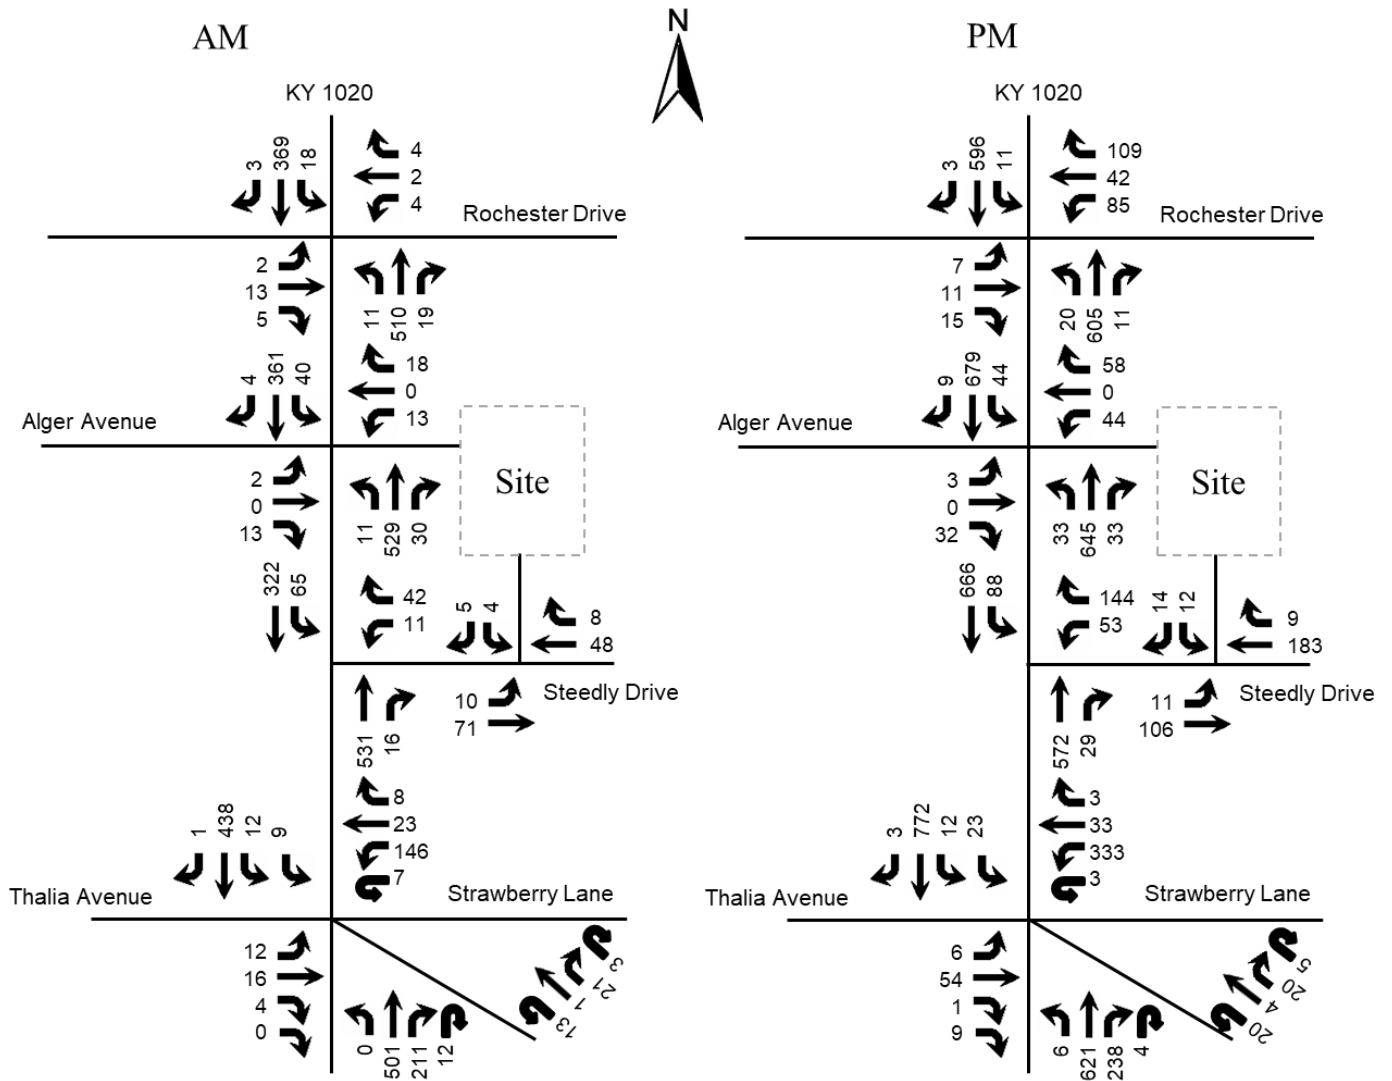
AM

N

PM

KY 1020

3 369 18

4
2
4

Rochester Drive

2
13
5

11 510 19

4 361 40

18
0
13

Alger Avenue

2
0
13

11 529 30

Site

322 65

42
11

5 4

8
48

531 16

10
71

Steedly Drive

1 438 12 9

8
23
146
7

Thalia Avenue

Strawberry Lane

12
16
4
0

0 501 211 12

13 7 21 3

KY 1020

3 596 11

109
42
85

Rochester Drive

7
11
15

20 605 11

9 679 44

58
0
44

Alger Avenue

3
0
32

33 645 33

Site

666 88

144
53

14 12

9
183

572 29

11
106

Steedly Drive

3 772 12 23

3
33
333
3

Thalia Avenue

Strawberry Lane

6
54
1
9

6 621 238 4

20 4 20 5